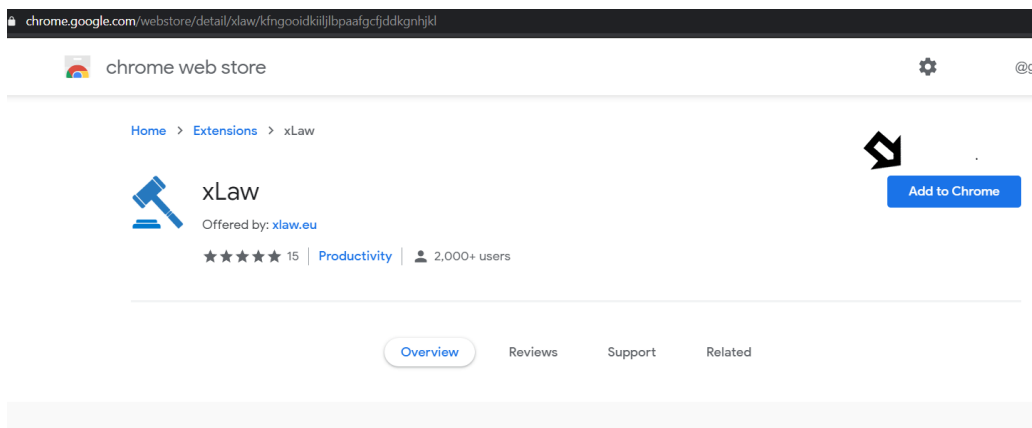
chrome.google.com/webstore/detail/xlaw/kfngooidkiiljlbpaafgcfjddkgnhjkl

chrome web store

@g

Home > Extensions > xLaw

xLaw

Offered by: xlaw.eu

15 | Productivity | 2,000+ users

Add to Chrome

Overview Reviews Support Related